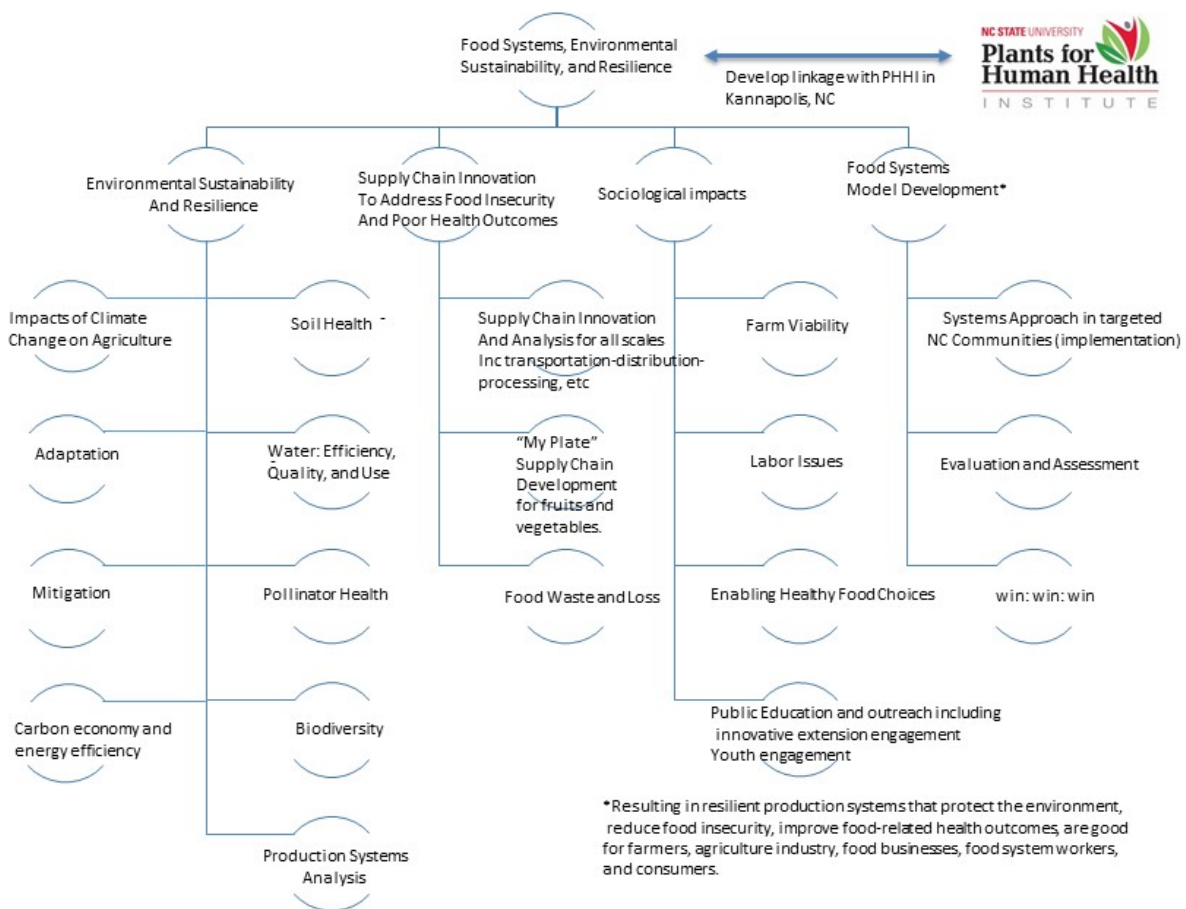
Food Systems, Environmental Sustainability, and Resilience

Develop linkage with PHHI in Kannapolis, NC

NC STATE UNIVERSITY
Plants for Human Health
INSTITUTE

Environmental Sustainability And Resilience

Supply Chain Innovation To Address Food Insecurity And Poor Health Outcomes

Sociological impacts

Food Systems Model Development*

Impacts of Climate Change on Agriculture

Soil Health

Adaptation

Water: Efficiency, Quality, and Use

Mitigation

Pollinator Health

Carbon economy and energy efficiency

Biodiversity

Production Systems Analysis

Supply Chain Innovation And Analysis for all scales Inc transportation-distribution-processing, etc

"My Plate" Supply Chain Development for fruits and vegetables.

Food Waste and Loss

Farm Viability

Labor Issues

Enabling Healthy Food Choices

Public Education and outreach including innovative extension engagement Youth engagement

Systems Approach in targeted NC Communities (implementation)

Evaluation and Assessment

win: win: win

*Resulting in resilient production systems that protect the environment, reduce food insecurity, improve food-related health outcomes, are good for farmers, agriculture industry, food businesses, food system workers, and consumers.